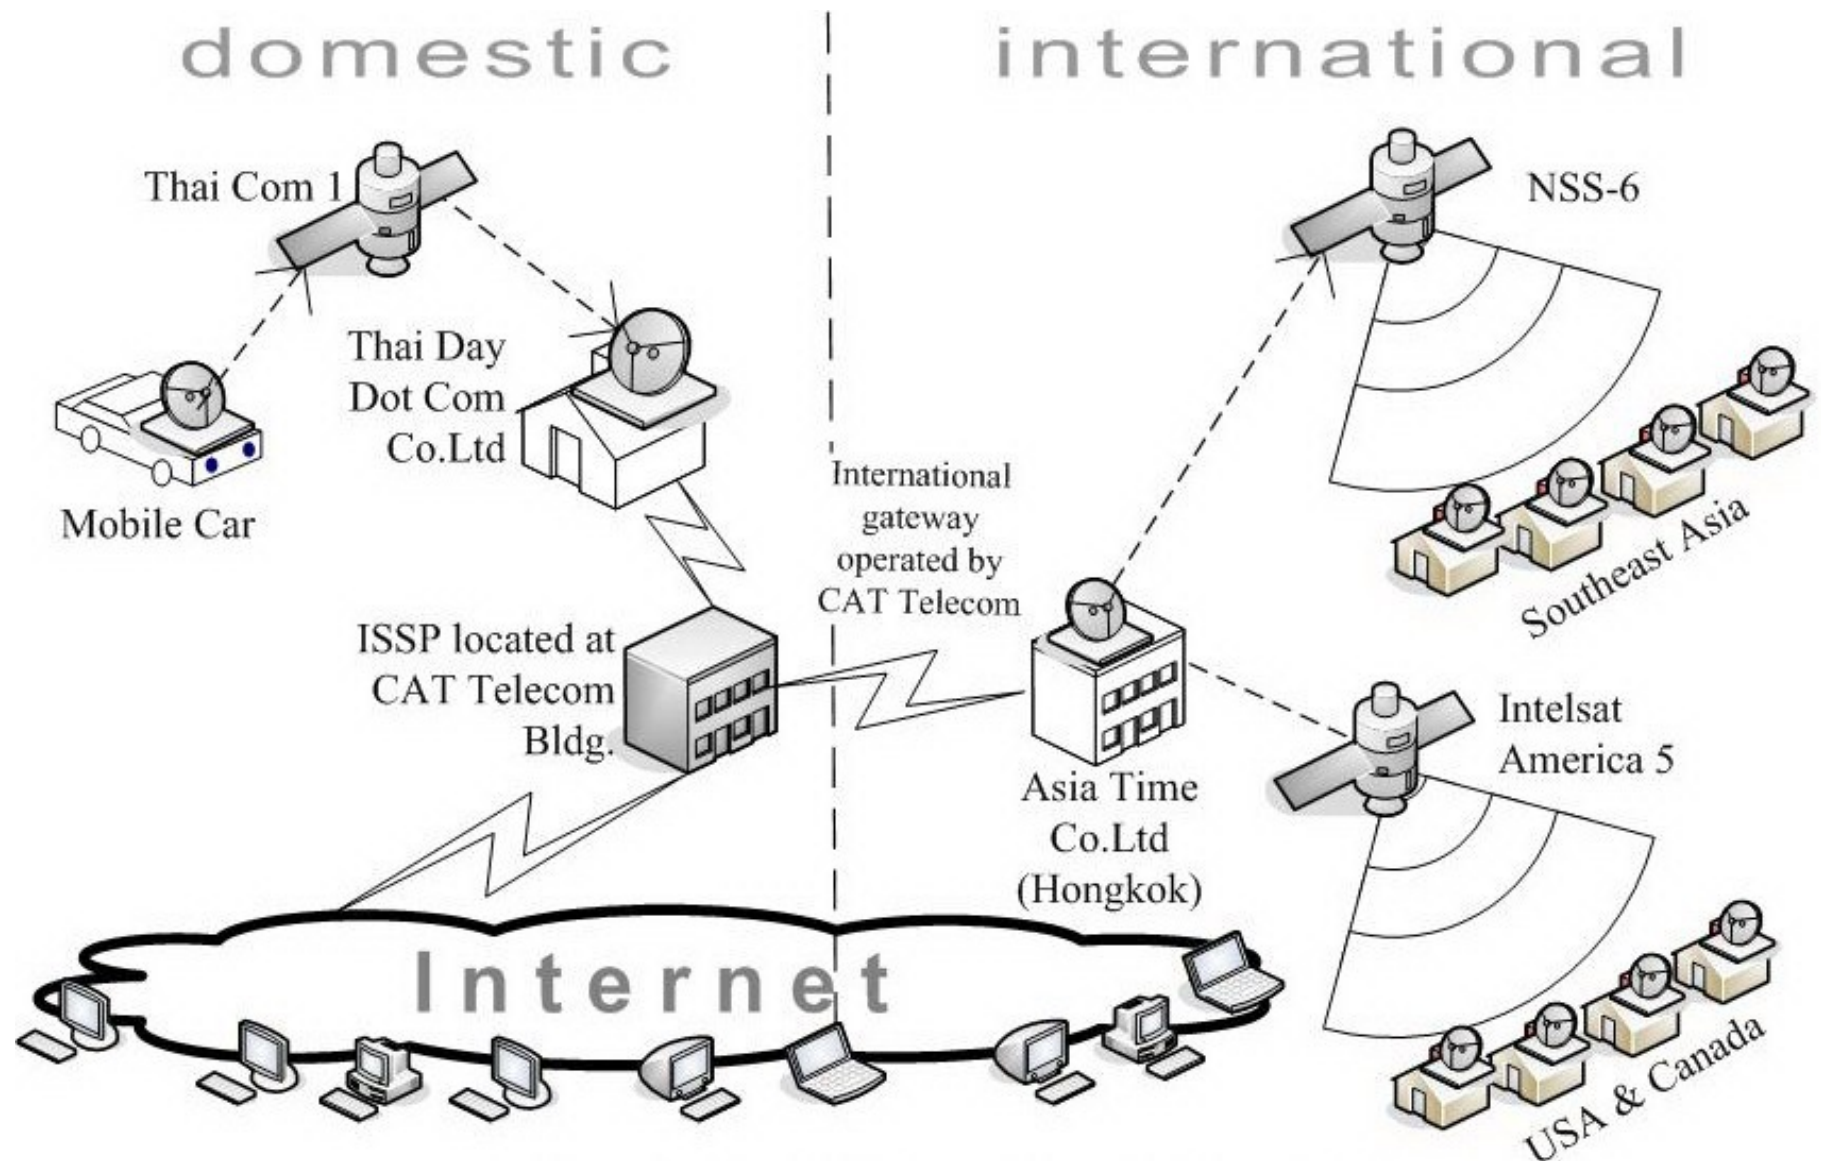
domestic

international

Thai Com 1

NSS-6

Thai Day Dot Com Co.Ltd

Mobile Car

International gateway operated by CAT Telecom

Southeast Asia

ISSP located at CAT Telecom Bldg.

Intelsat America 5

Asia Time Co.Ltd (Hongkok)

Internet

USA & Canada